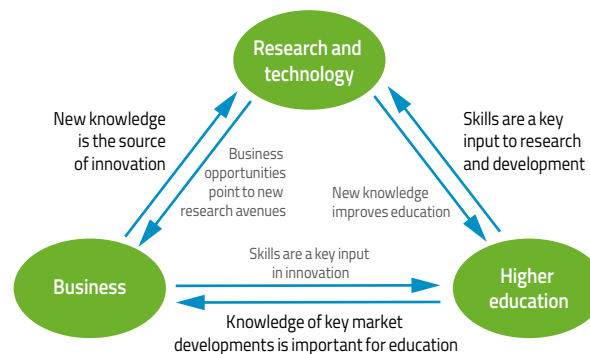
Research and technology

New knowledge is the source of innovation

Business opportunities point to new research avenues

New knowledge improves education

Skills are a key input to research and development

Business

Skills are a key input in innovation

Higher education

Knowledge of key market developments is important for education